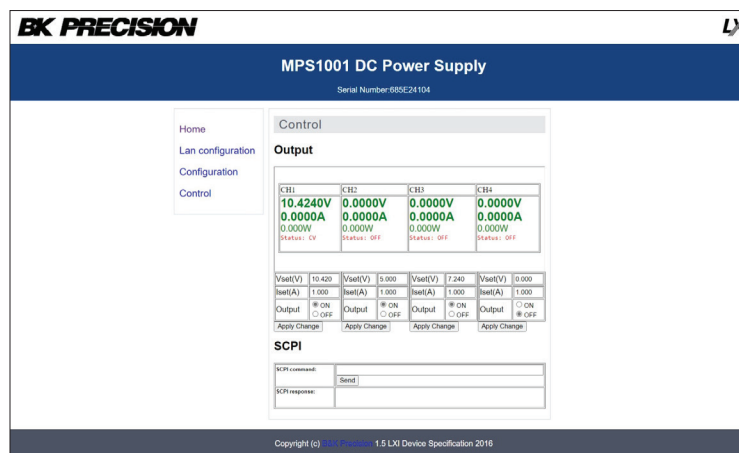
BK PRECISION

LX

MPS1001 DC Power Supply

Serial Number:685E24104

Home
Lan configuration
Configuration
Control

Control

Output

| CH1 | CH2 | CH3 | CH4 |
|---|---|---|---|
| 10.4240V 0.0000A 0.000W Status: CV | 0.0000V 0.0000A 0.000W Status: OFF | 0.0000V 0.0000A 0.000W Status: OFF | 0.0000V 0.0000A 0.000W Status: OFF |

| Vset(V) | 10.420 | Vset(V) | 5.000 | Vset(V) | 7.240 | Vset(V) | 0.000 |
|---|---|---|---|---|---|---|---|
| Iset(A) | 1.000 | Iset(A) | 1.000 | Iset(A) | 1.000 | Iset(A) | 1.000 |
| Output | ON OFF | Output | ON OFF | Output | ON OFF | Output | ON OFF |

Apply Change Apply Change Apply Change Apply Change

SCPI

SCPI command:
Send
SCPI response:

Copyright (c) BK Precision 1.5 LXI Device Specification 2016